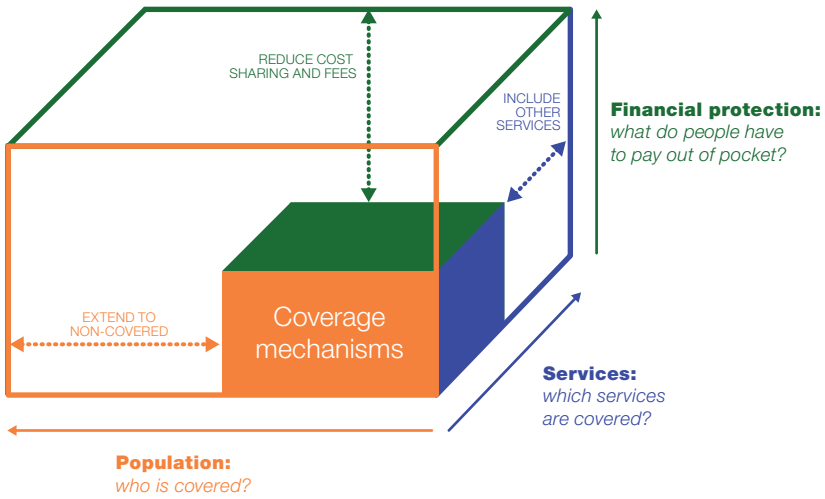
REDUCE COST SHARING AND FEES

INCLUDE OTHER SERVICES

Financial protection:
what do people have to pay out of pocket?

EXTEND TO NON-COVERED

Coverage mechanisms

Services:
which services are covered?

Population:
who is covered?